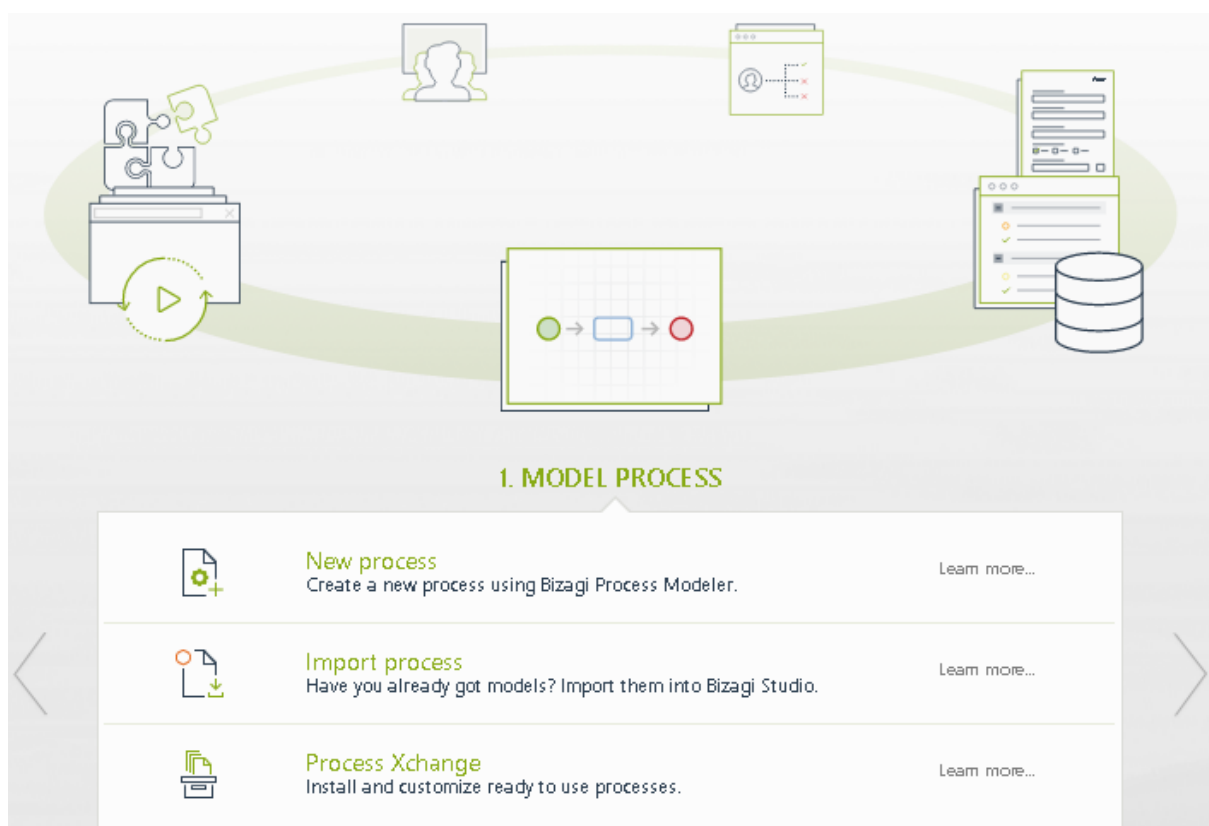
1. MODEL PROCESS

New process
Create a new process using Bizagi Process Modeler.
Learn more...

Import process
Have you already got models? Import them into Bizagi Studio.
Learn more...

Process Xchange
Install and customize ready to use processes.
Learn more...